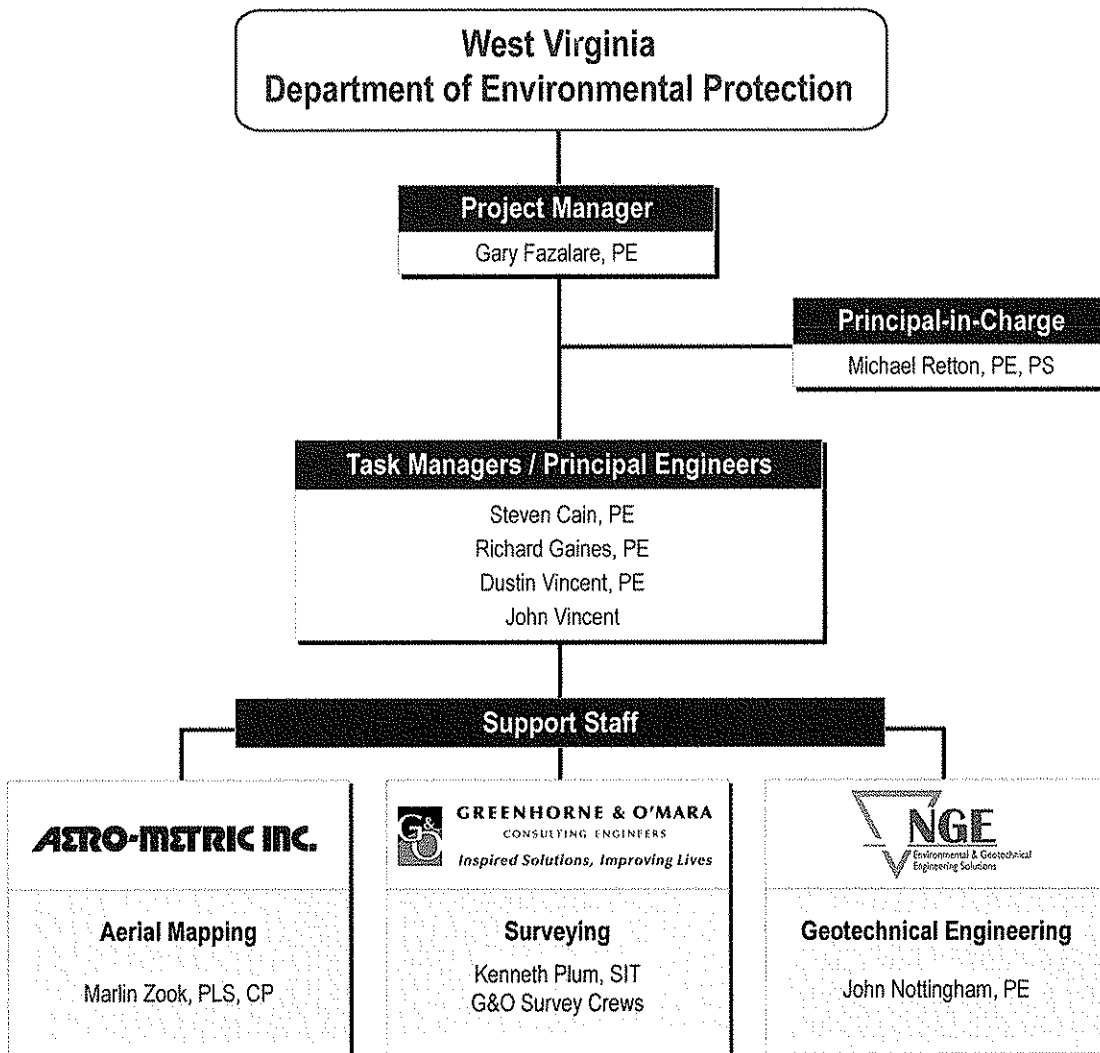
West Virginia
Department of Environmental Protection

Project Manager
Gary Fazalare, PE

Principal-in-Charge
Michael Retton, PE, PS

Task Managers / Principal Engineers
Steven Cain, PE
Richard Gaines, PE
Dustin Vincent, PE
John Vincent

Support Staff

AERO-METRIC INC.

Aerial Mapping
Marlin Zook, PLS, CP

G&O GREENHORNE & O'MARA CONSULTING ENGINEERS
Inspired Solutions, Improving Lives

Surveying
Kenneth Plum, SIT
G&O Survey Crews

NGE Environmental & Geotechnical Engineering Solutions

Geotechnical Engineering
John Nottingham, PE